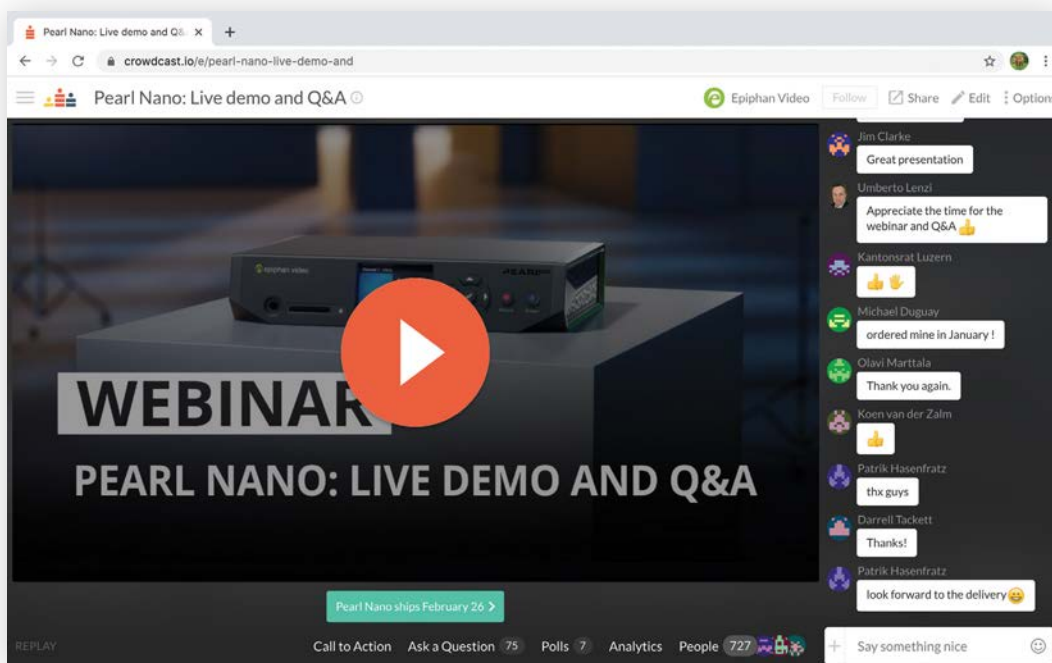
Pearl Nano: Live demo and Q& ×
+
crowdcast.io/e/pearl-nano-live-demo-and

Pearl Nano: Live demo and Q&A

Epiphan Video Follow Share Edit Options

WEBINAR
PEARL NANO: LIVE DEMO AND Q&A

Jim Clarke
Great presentation

Umberto Lenzi
Appreciate the time for the webinar and Q&A 👍

Kantonsrat Luzern
👍✋

Michael Duguay
ordered mine in January !

Olavi Marttala
Thank you again.

Koen van der Zalm
👍

Patrik Hasenfratz
thx guys

Darrell Tackett
Thanks!

Patrik Hasenfratz
look forward to the delivery😀

Pearl Nano ships February 26 >

REPLAY Call to Action Ask a Question 75 Polls 7 Analytics People 727

Say something nice